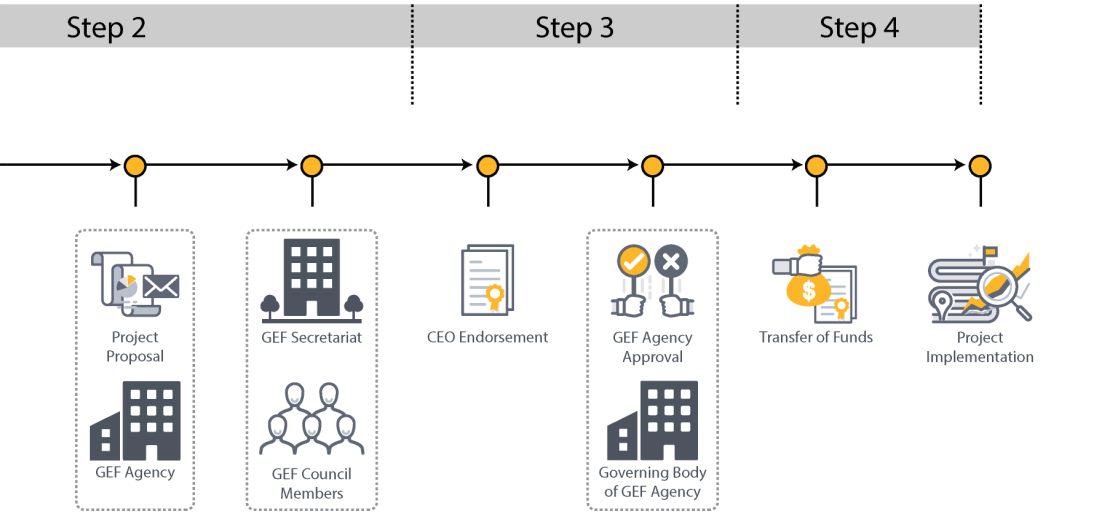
Step 2

Step 3

Step 4

Project Proposal

GEF Agency

GEF Secretariat

GEF Council Members

CEO Endorsement

GEF Agency Approval

Governing Body of GEF Agency

Transfer of Funds

Project Implementation